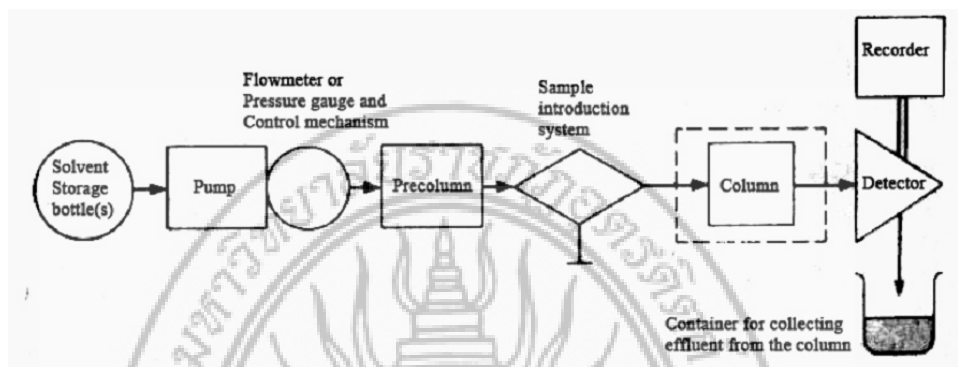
Recorder

Flowmeter or Pressure gauge and Control mechanism

Sample introduction system

Solvent Storage bottle(s)

Pump

Precolumn

Column

Detector

Container for collecting effluent from the column